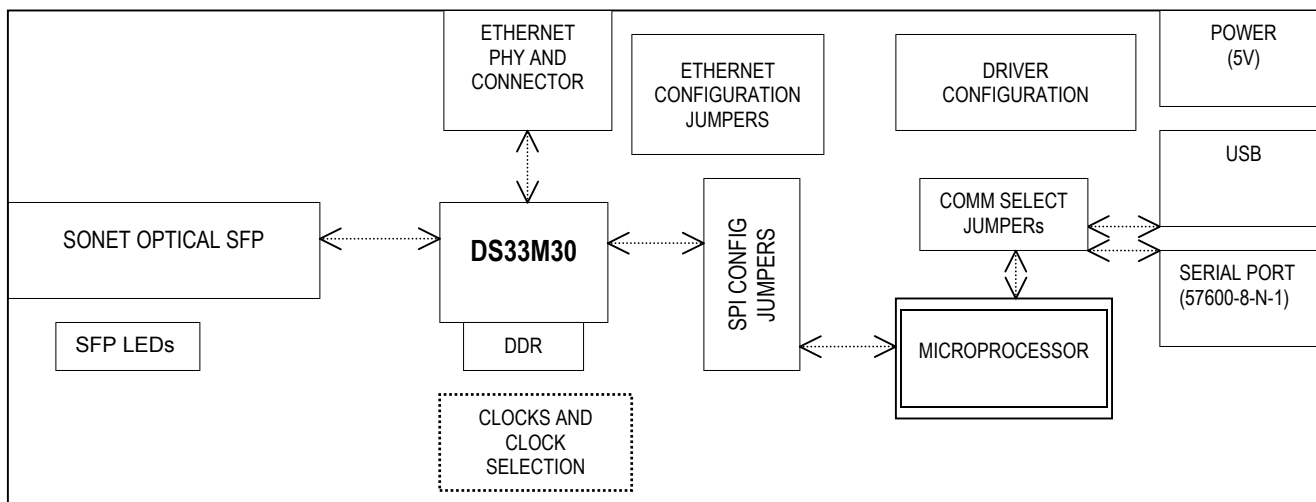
ETHERNET PHY AND CONNECTOR

ETHERNET CONFIGURATION JUMPERS

DRIVER CONFIGURATION

POWER (5V)

USB

SONET OPTICAL SFP

DS33M30

SPI CONFIG JUMPERS

COMM SELECT JUMPERs

SERIAL PORT (57600-8-N-1)

SFP LEDs

DDR

MICROPROCESSOR

CLOCKS AND CLOCK SELECTION